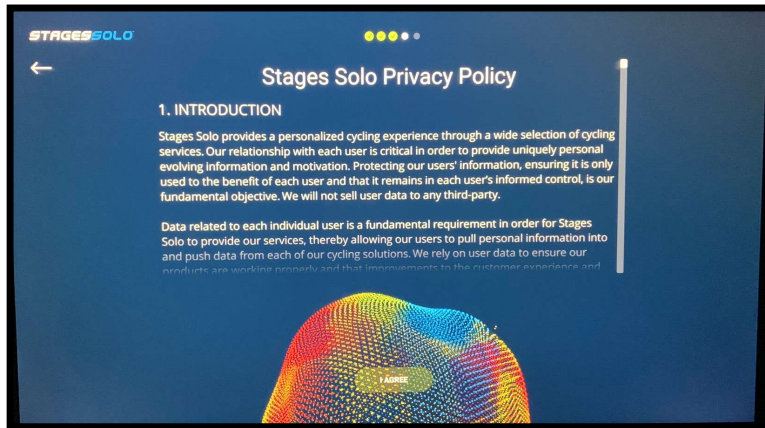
STAGESSOLO

Stages Solo Privacy Policy

1. INTRODUCTION

Stages Solo provides a personalized cycling experience through a wide selection of cycling services. Our relationship with each user is critical in order to provide uniquely personal evolving information and motivation. Protecting our users' information, ensuring it is only used to the benefit of each user and that it remains in each user's informed control, is our fundamental objective. We will not sell user data to any third-party.

Data related to each individual user is a fundamental requirement in order for Stages Solo to provide our services, thereby allowing our users to pull personal information into and push data from each of our cycling solutions. We rely on user data to ensure our products are working properly and that improvements to the customer experience and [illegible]

I AGREE